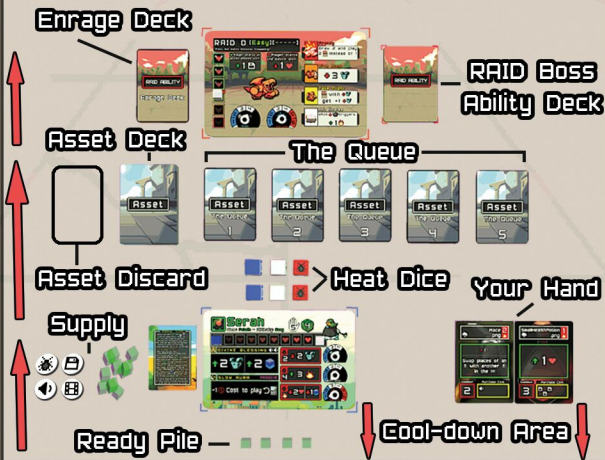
Enrage Deck

RAID 0 [Easy]

RAID ABILITY

Enrage Deck

RAID ABILITY

RAID Boss Ability Deck

Asset Deck

The Queue

Asset

Asset
The Queue
1

Asset
The Queue
2

Asset
The Queue
3

Asset
The Queue
4

Asset
The Queue
5

Asset Discard

Heat Dice

Your Hand

Supply

Sarah

Cost to play

Ready Pile

Cool-down Area